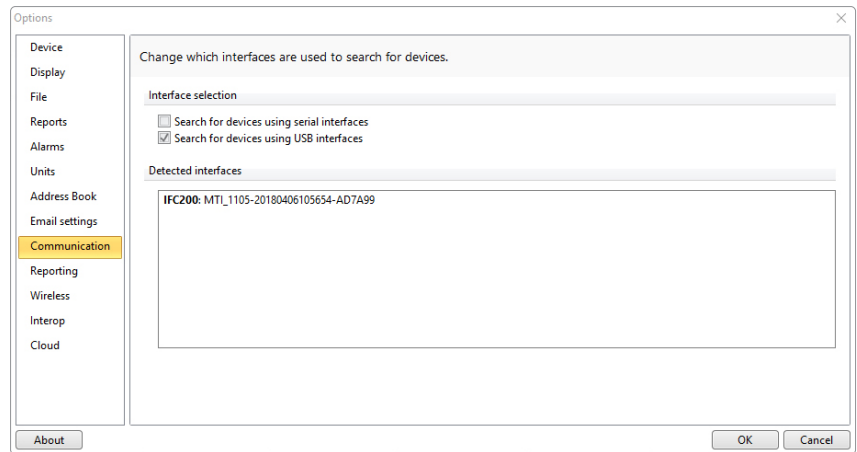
Options

Device
Display
File
Reports
Alarms
Units
Address Book
Email settings
Communication
Reporting
Wireless
Interop
Cloud

Change which interfaces are used to search for devices.

Interface selection

Search for devices using serial interfaces
Search for devices using USB interfaces

Detected interfaces

**IFC200**: MTI_1105-20180406105654-AD7A99

About

OK
Cancel